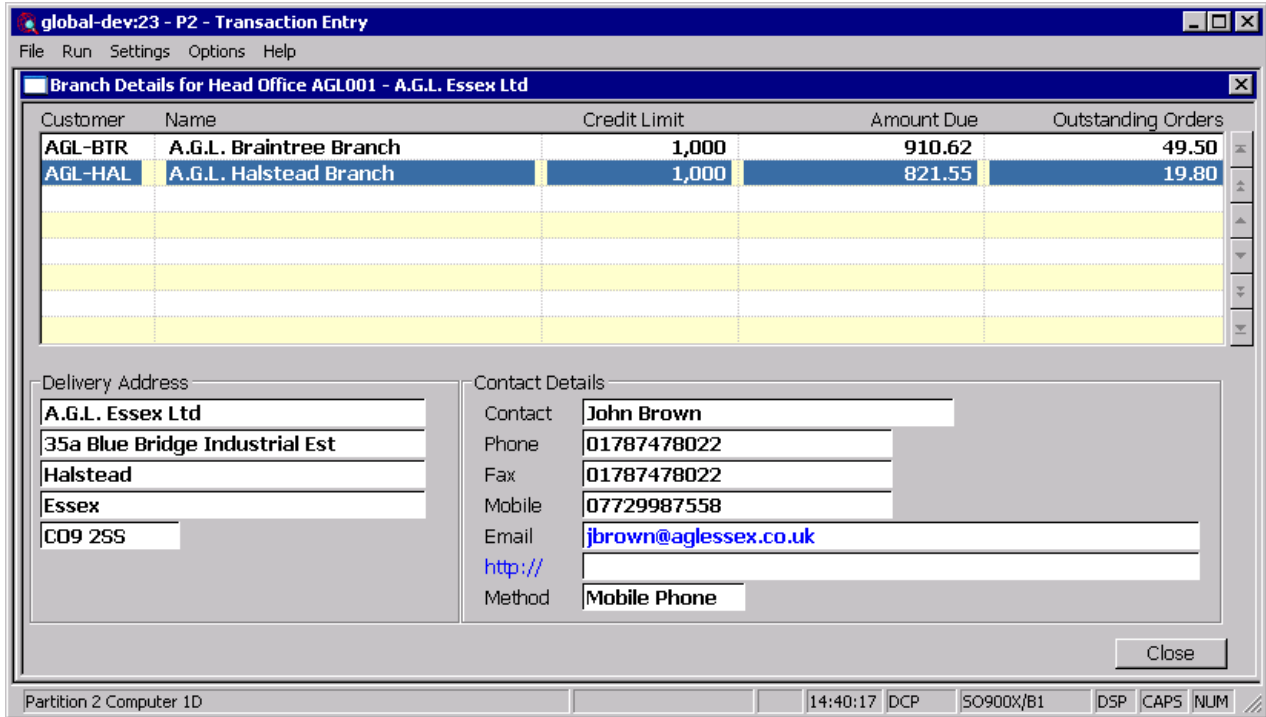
global-dev:23 - P2 - Transaction Entry

File Run Settings Options Help

Branch Details for Head Office AGL001 - A.G.L. Essex Ltd

| Customer | Name | Credit Limit | Amount Due | Outstanding Orders |
|---|---|---|---|---|
| AGL-BTR | A.G.L. Braintree Branch | 1,000 | 910.62 | 49.50 |
| AGL-HAL | A.G.L. Halstead Branch | 1,000 | 821.55 | 19.80 |

Delivery Address
A.G.L. Essex Ltd
35a Blue Bridge Industrial Est
Halstead
Essex
CO9 2SS

Contact Details
Contact John Brown
Phone 01787478022
Fax 01787478022
Mobile 07729987558
Email jbrown@aglessex.co.uk
http://
Method Mobile Phone

Close

Partition 2 Computer 1D | 14:40:17 | DCP | SO900X/B1 | DSP | CAPS | NUM